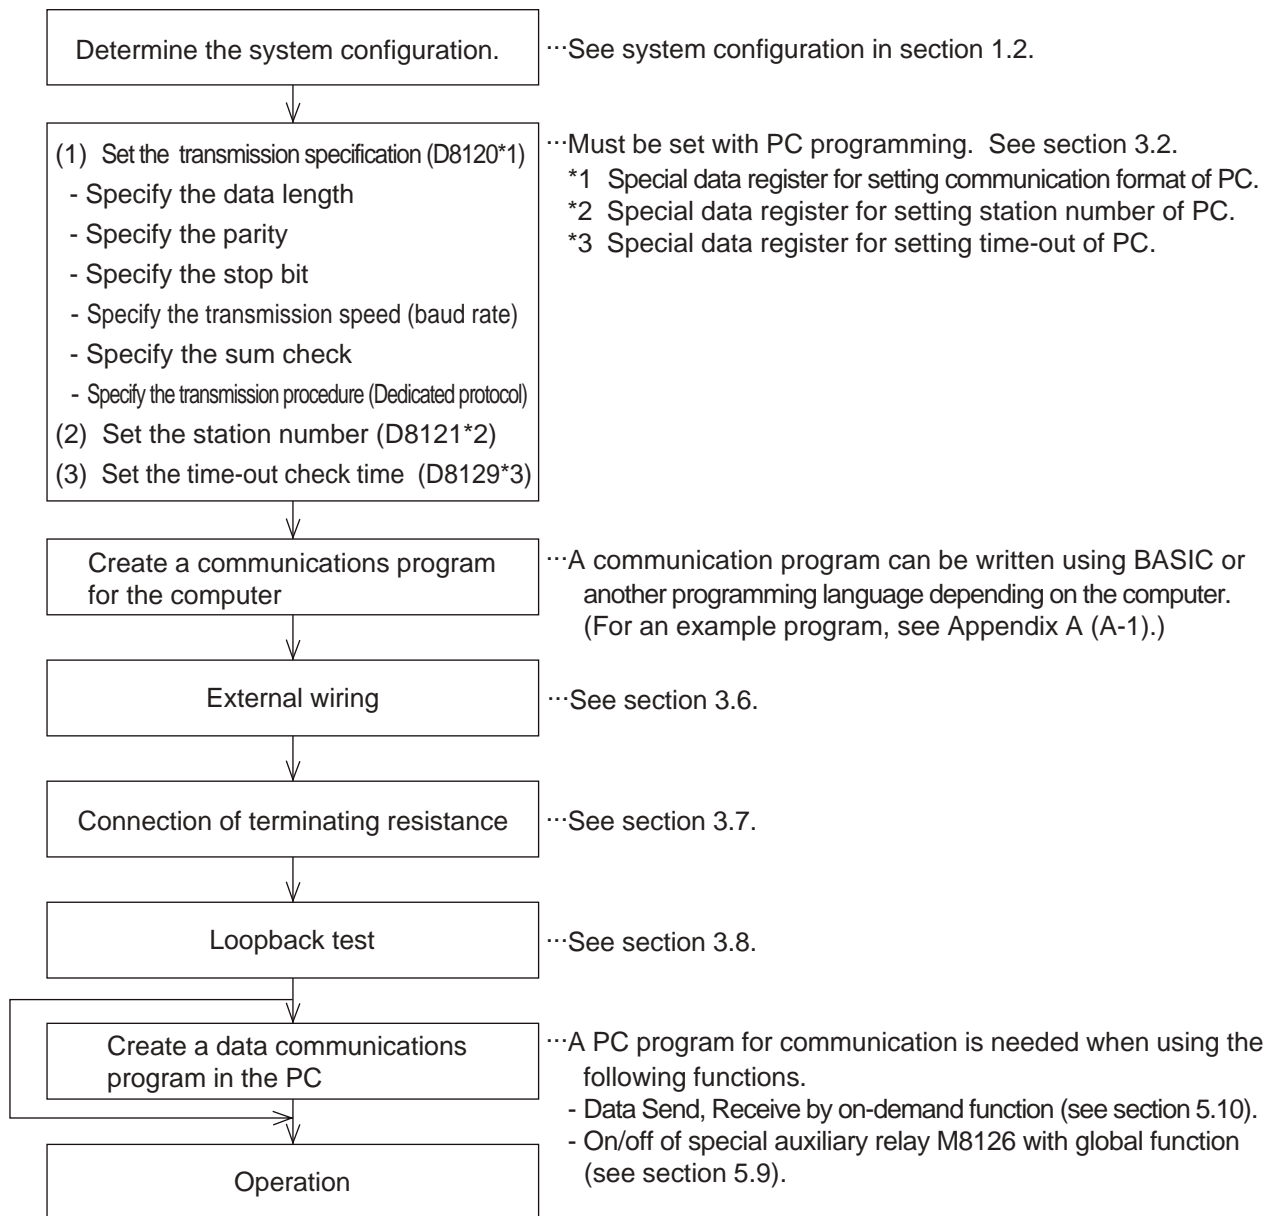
Determine the system configuration.

···See system configuration in section 1.2.

(1) Set the transmission specification (D8120*1)
- Specify the data length
- Specify the parity
- Specify the stop bit
- Specify the transmission speed (baud rate)
- Specify the sum check
- Specify the transmission procedure (Dedicated protocol)
(2) Set the station number (D8121*2)
(3) Set the time-out check time (D8129*3)

···Must be set with PC programming. See section 3.2.
*1 Special data register for setting communication format of PC.
*2 Special data register for setting station number of PC.
*3 Special data register for setting time-out of PC.

Create a communications program for the computer

···A communication program can be written using BASIC or another programming language depending on the computer. (For an example program, see Appendix A (A-1).)

External wiring

···See section 3.6.

Connection of terminating resistance

···See section 3.7.

Loopback test

···See section 3.8.

Create a data communications program in the PC

···A PC program for communication is needed when using the following functions.
- Data Send, Receive by on-demand function (see section 5.10).
- On/off of special auxiliary relay M8126 with global function (see section 5.9).

Operation